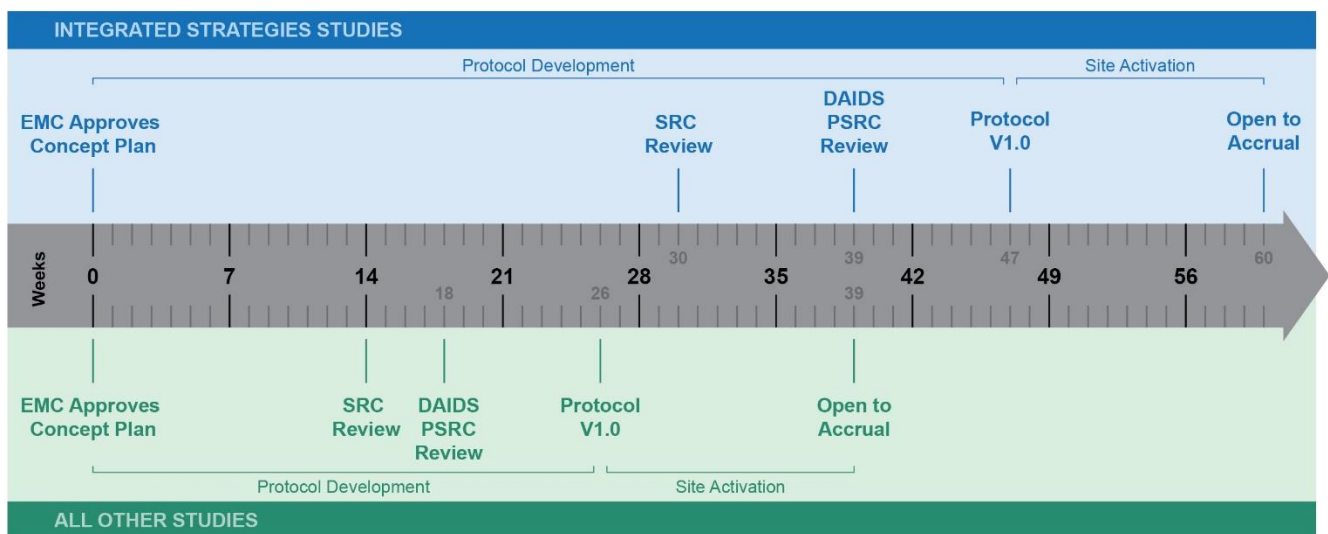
INTEGRATED STRATEGIES STUDIES

Protocol Development

Site Activation

EMC Approves Concept Plan

SRC Review

DAIDS PSRC Review

Protocol V1.0

Open to Accrual

Weeks

0 7 14 21 28 35 42 49 56

30 39 47 60

18 26 39

EMC Approves Concept Plan

SRC Review

DAIDS PSRC Review

Protocol V1.0

Open to Accrual

Protocol Development

Site Activation

ALL OTHER STUDIES